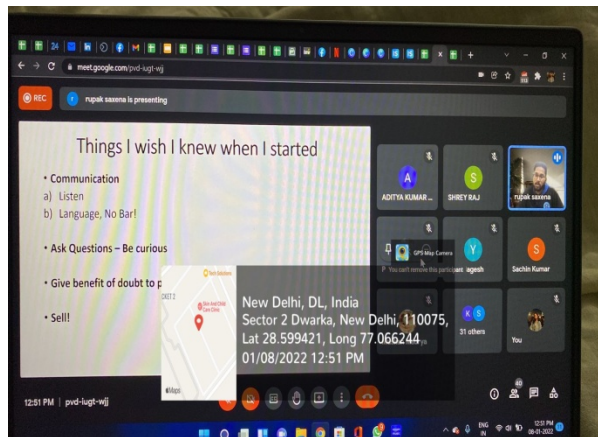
24

meet.google.com/pvd-iugt-wjj

REC

rupak saxena is presenting

Things I wish I knew when I started

• Communication
a) Listen
b) Language, No Bar!

• Ask Questions – Be curious

• Give benefit of doubt to p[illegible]

• Sell!

Tech Solutions

EXIT 2

Skin And Child Care Clinic

Maps

New Delhi, DL, India
Sector 2 Dwarka, New Delhi, 110075,
Lat 28.599421, Long 77.066244
01/08/2022 12:51 PM

ADITYA KUMAR...

SHREY RAJ

rupak saxena

GPS Map Camera

You can't remove this participant

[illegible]agesh

Sachin Kumar

31 others

You

12:51 PM | pvd-iugt-wjj

ENG IN

12:51 PM
08-01-2022